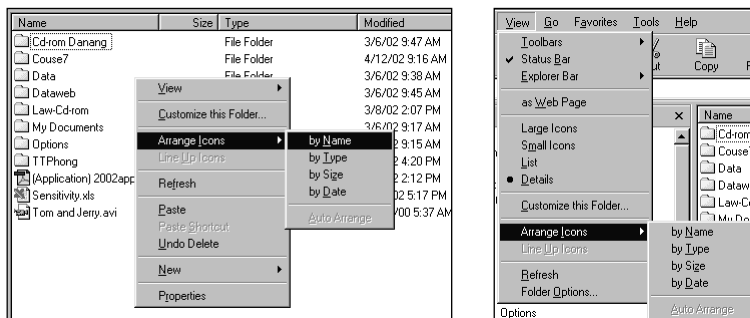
| Name | Size | Type | Modified |
|---|---|---|---|
| Cd-rom Danang | | File Folder | 3/6/02 9:47 AM |
| Couse7 | | File Folder | 4/12/02 9:16 AM |
| Data | | File Folder | 3/6/02 9:38 AM |
| Dataweb | | | 3/6/02 9:45 AM |
| Law-Cd-rom | | | 3/8/02 2:07 PM |
| My Documents | | | 3/6/02 9:17 AM |
| Options | | | 2 9:15 AM |
| TTPhong | | | 2 4:20 PM |
| (Application) 2002app | | | 2 2:12 PM |
| Sensitivity.xls | | | 02 5:17 PM |
| Tom and Jerry.avi | | | /00 5:37 AM |

View
Customize this Folder...
Arrange Icons
Line Up Icons
Refresh
Paste
Paste Shortcut
Undo Delete
New
Properties

by Name
by Type
by Size
by Date
Auto Arrange

View Go Favorites Tools Help

Toolbars
Status Bar
Explorer Bar
as Web Page
Large Icons
Small Icons
List
Details
Customize this Folder...
Arrange Icons
Line Up Icons
Refresh
Folder Options...

Copy

Name
Cd-rom
Couse7
Data
Dataw
Law-Cd
My Do

by Name
by Type
by Size
by Date
Auto Arrange

Options